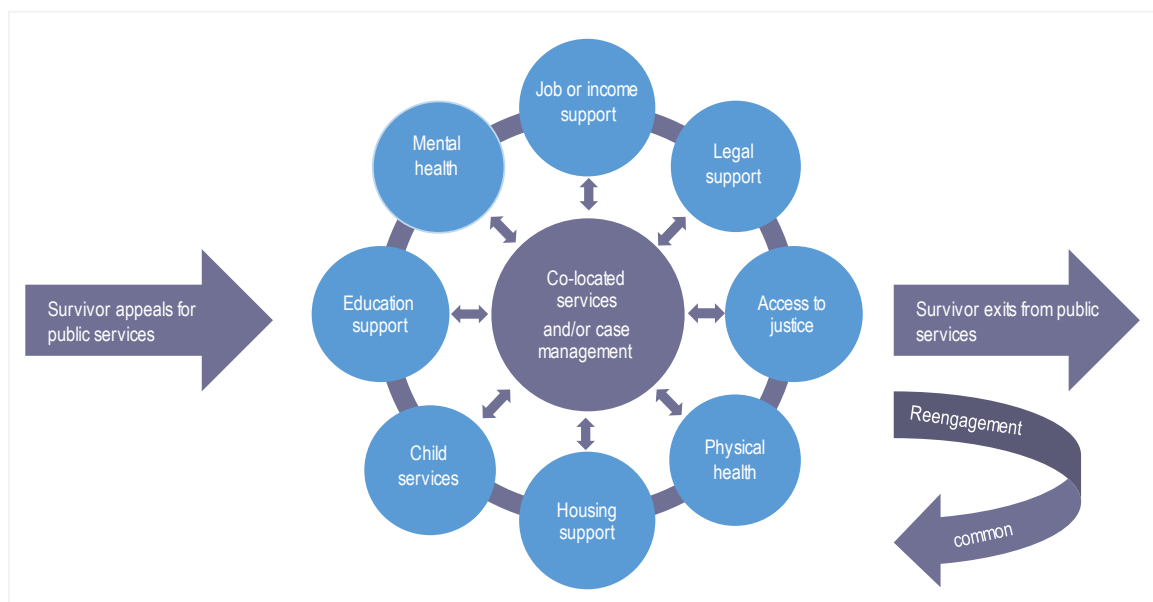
Survivor appeals for public services

Job or income support

Mental health

Legal support

Co-located services and/or case management

Education support

Access to justice

Child services

Physical health

Housing support

Survivor exits from public services

Reengagement

common